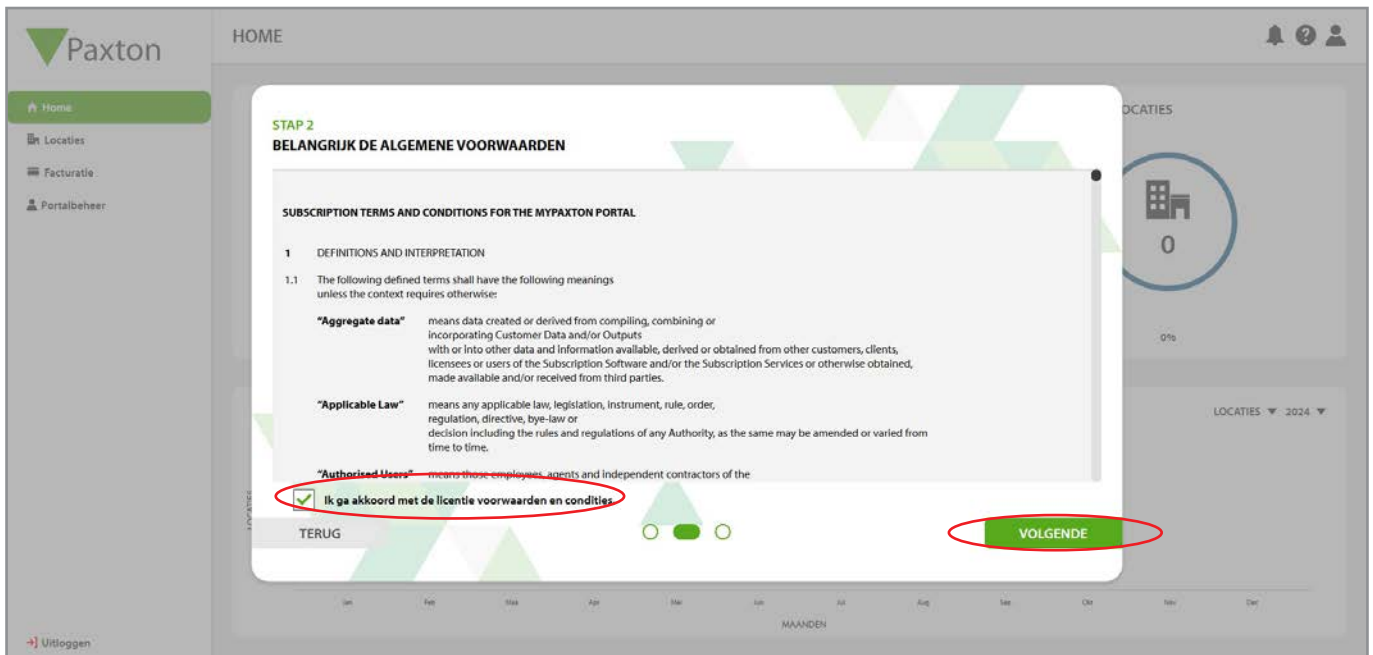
Paxton

HOME

Home
Locaties
Facturatie
Portalbeheer

Uitloggen

STAP 2
BELANGRIJK DE ALGEMENE VOORWAARDEN

SUBSCRIPTION TERMS AND CONDITIONS FOR THE MYPAXTON PORTAL

1 DEFINITIONS AND INTERPRETATION

1.1 The following defined terms shall have the following meanings unless the context requires otherwise:

"Aggregate data" means data created or derived from compiling, combining or incorporating Customer Data and/or Outputs with or into other data and information available, derived or obtained from other customers, clients, licensees or users of the Subscription Software and/or the Subscription Services or otherwise obtained, made available and/or received from third parties.

"Applicable Law" means any applicable law, legislation, instrument, rule, order, regulation, directive, bye-law or decision including the rules and regulations of any Authority, as the same may be amended or varied from time to time.

"Authorised Users" means those employees, agents and independent contractors of the

Ik ga akkoord met de licentie voorwaarden en condities.

TERUG

VOLGENDE

LOCATIES

0

0%

LOCATIES 2024

LOCATIES

Jan Feb Mar Apr Mei Jun Jul Aug Sep Okt Nov Dec

MAANDEN